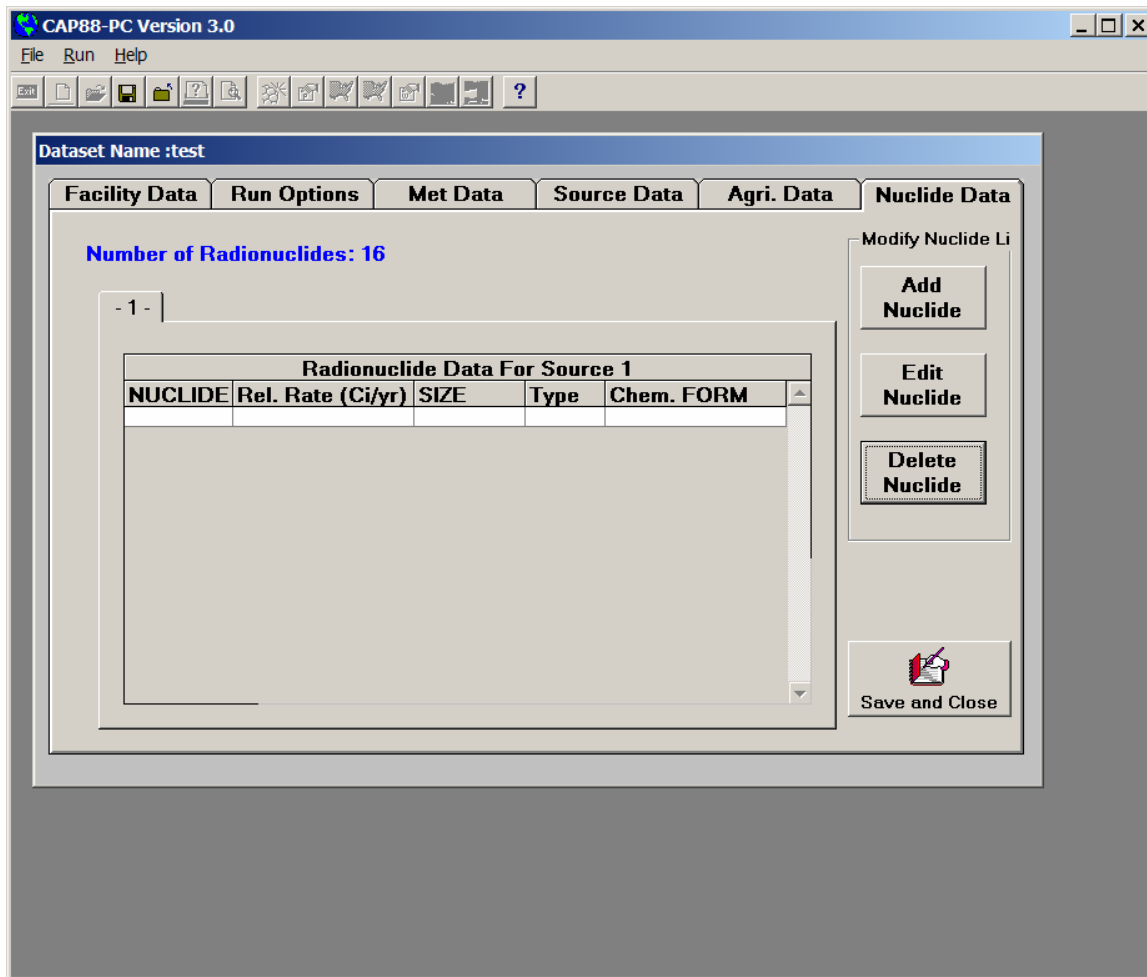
CAP88-PC Version 3.0

File Run Help

Exit ?

Dataset Name :test

Facility Data | Run Options | Met Data | Source Data | Agri. Data | Nuclide Data

Number of Radionuclides: 16

- 1 -

Radionuclide Data For Source 1

| NUCLIDE | Rel. Rate (Ci/yr) | SIZE | Type | Chem. FORM |
|---|---|---|---|---|
| | | | | |

Modify Nuclide Li

Add Nuclide

Edit Nuclide

Delete Nuclide

Save and Close